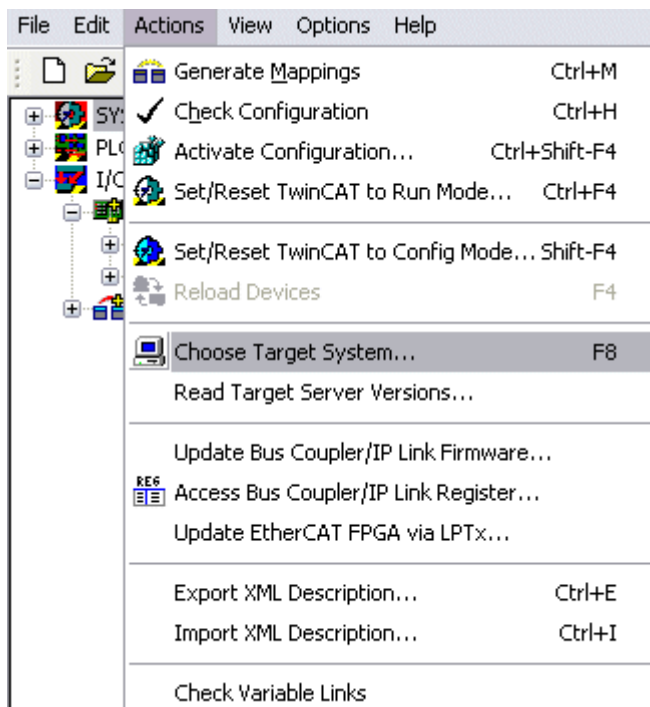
File Edit Actions View Options Help

SY:
PL(
I/C

Generate Mappings Ctrl+M
Check Configuration Ctrl+H
Activate Configuration... Ctrl+Shift-F4
Set/Reset TwinCAT to Run Mode... Ctrl+F4
Set/Reset TwinCAT to Config Mode... Shift-F4
Reload Devices F4
Choose Target System... F8
Read Target Server Versions...
Update Bus Coupler/IP Link Firmware...
REG
Access Bus Coupler/IP Link Register...
Update EtherCAT FPGA via LPTx...
Export XML Description... Ctrl+E
Import XML Description... Ctrl+I
Check Variable Links